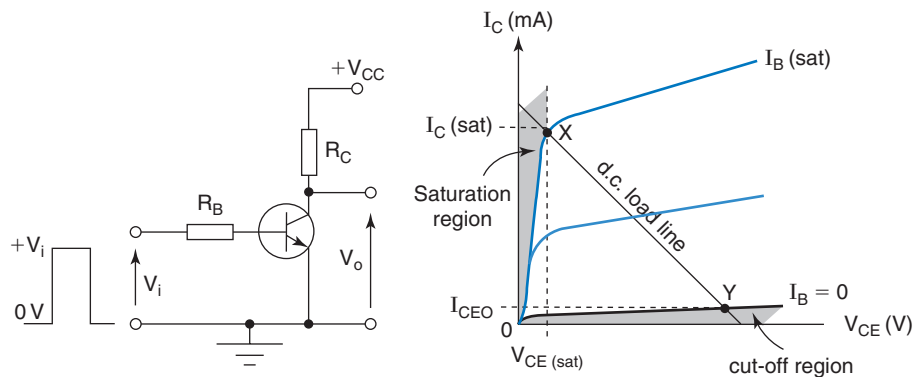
$+V_i$

0 V

$V_i$

$R_B$

$R_C$

$+V_{CC}$

$V_o$

$I_C$ (mA)

$I_C$ (sat)

X

$I_B$ (sat)

Saturation region

d.c. load line

$I_{CEO}$

Y

$I_B = 0$

0

$V_{CE}$ (V)

$V_{CE\ (sat)}$

cut-off region